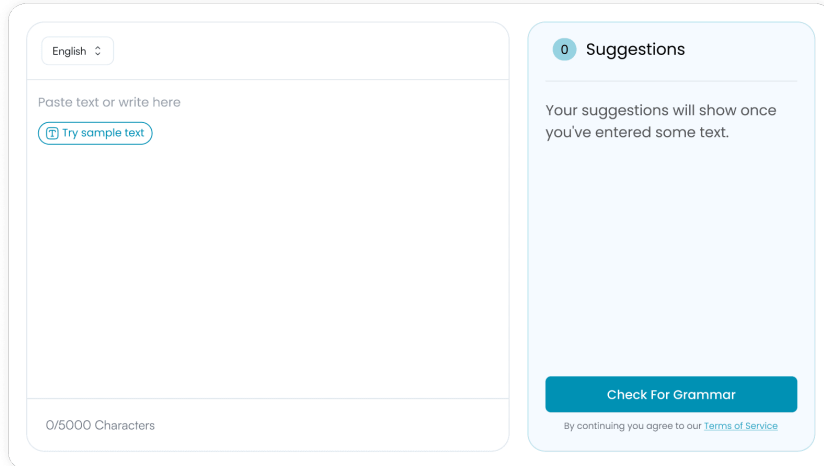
English

Paste text or write here

Try sample text

0/5000 Characters

0 Suggestions

Your suggestions will show once you've entered some text.

Check For Grammar

By continuing you agree to our Terms of Service